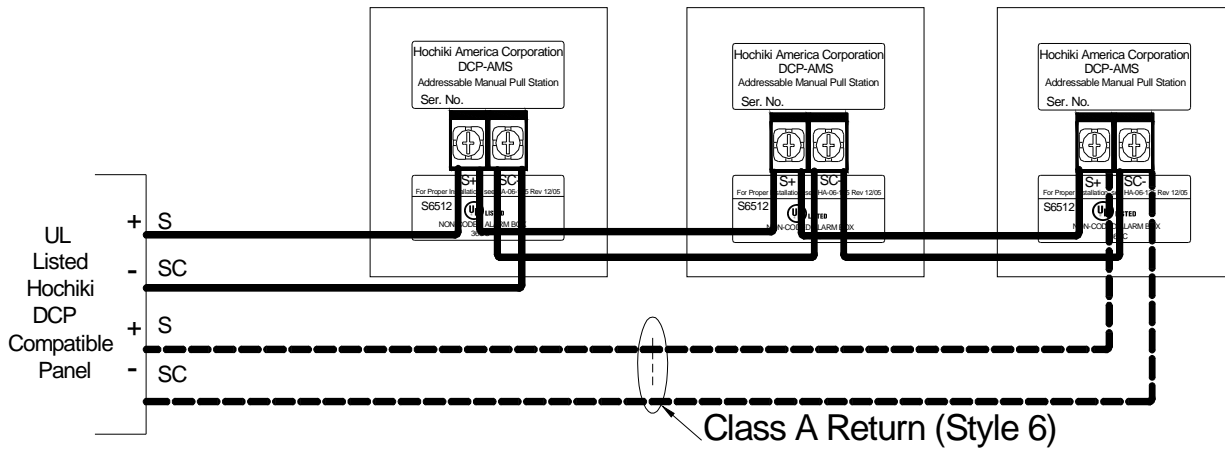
Hochiki America Corporation
DCP-AMS
Addressable Manual Pull Station
Ser. No.

S+ SC-
For Proper Installation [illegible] HA-06-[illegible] Rev 12/05
S6512 UL LISTED
NON-CODED ALARM BOX
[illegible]

Hochiki America Corporation
DCP-AMS
Addressable Manual Pull Station
Ser. No.

S+ SC-
For Proper Installation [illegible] HA-06-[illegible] Rev 12/05
S6512 UL LISTED
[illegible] CODED ALARM BOX

Hochiki America Corporation
DCP-AMS
Addressable Manual Pull Station
Ser. No.

S+ SC-
For Proper Installation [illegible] HA-06-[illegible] Rev 12/05
S6512 UL LISTED
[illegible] CODED ALARM BOX

UL Listed Hochiki DCP Compatible Panel

+ S
- SC
+ S
- SC

Class A Return (Style 6)